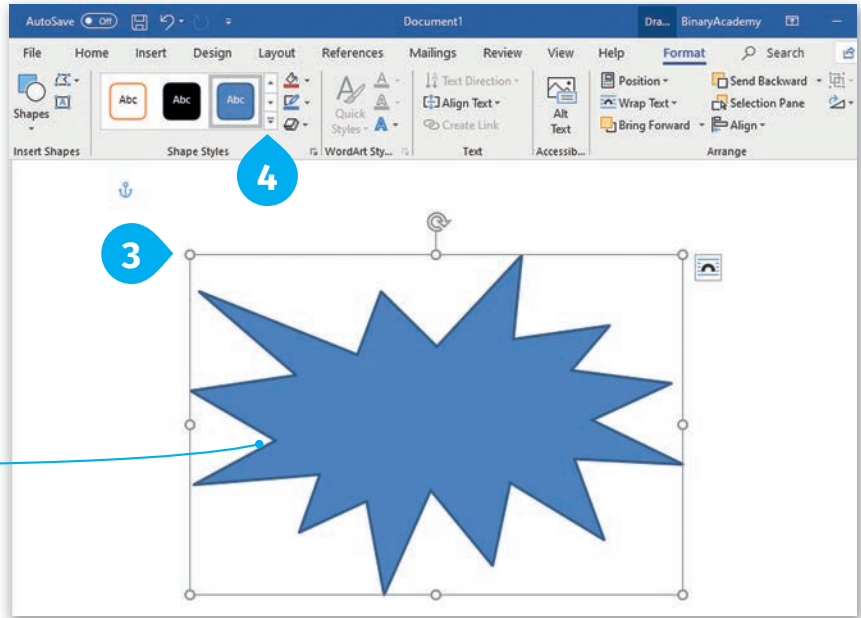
AutoSave Off Document1 Dra... BinaryAcademy

File Home Insert Design Layout References Mailings Review View Help Format Search

Shapes
Insert Shapes

Abc Abc Abc
Shape Styles

Quick Styles
WordArt Sty...

Text Direction
Align Text
Create Link
Text

Alt Text
Accessib...

Position
Wrap Text
Bring Forward
Send Backward
Selection Pane
Align
Arrange

4

3